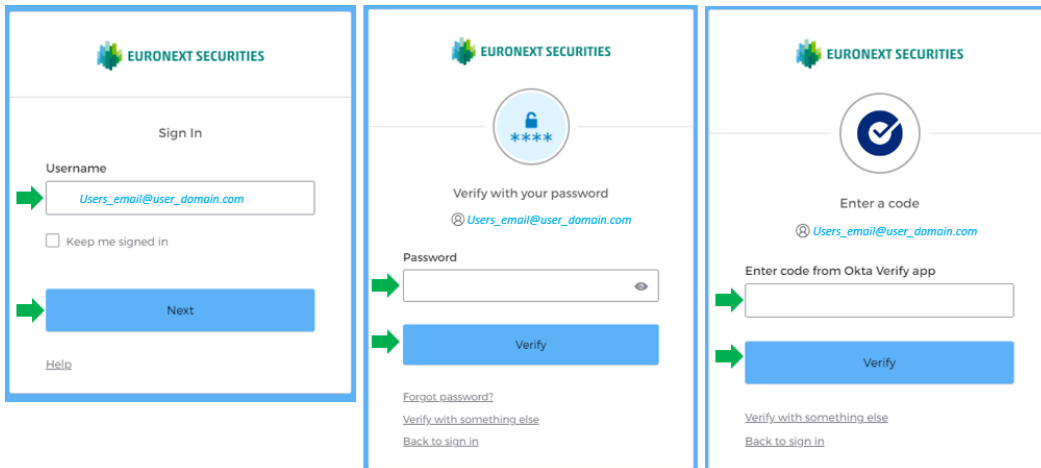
EURONEXT SECURITIES

Sign In

Username

Users_email@user_domain.com

Keep me signed in

Next

Help

EURONEXT SECURITIES

****

Verify with your password

Users_email@user_domain.com

Password

Verify

Forgot password?

Verify with something else

Back to sign in

EURONEXT SECURITIES

Enter a code

Users_email@user_domain.com

Enter code from Okta Verify app

Verify

Verify with something else

Back to sign in